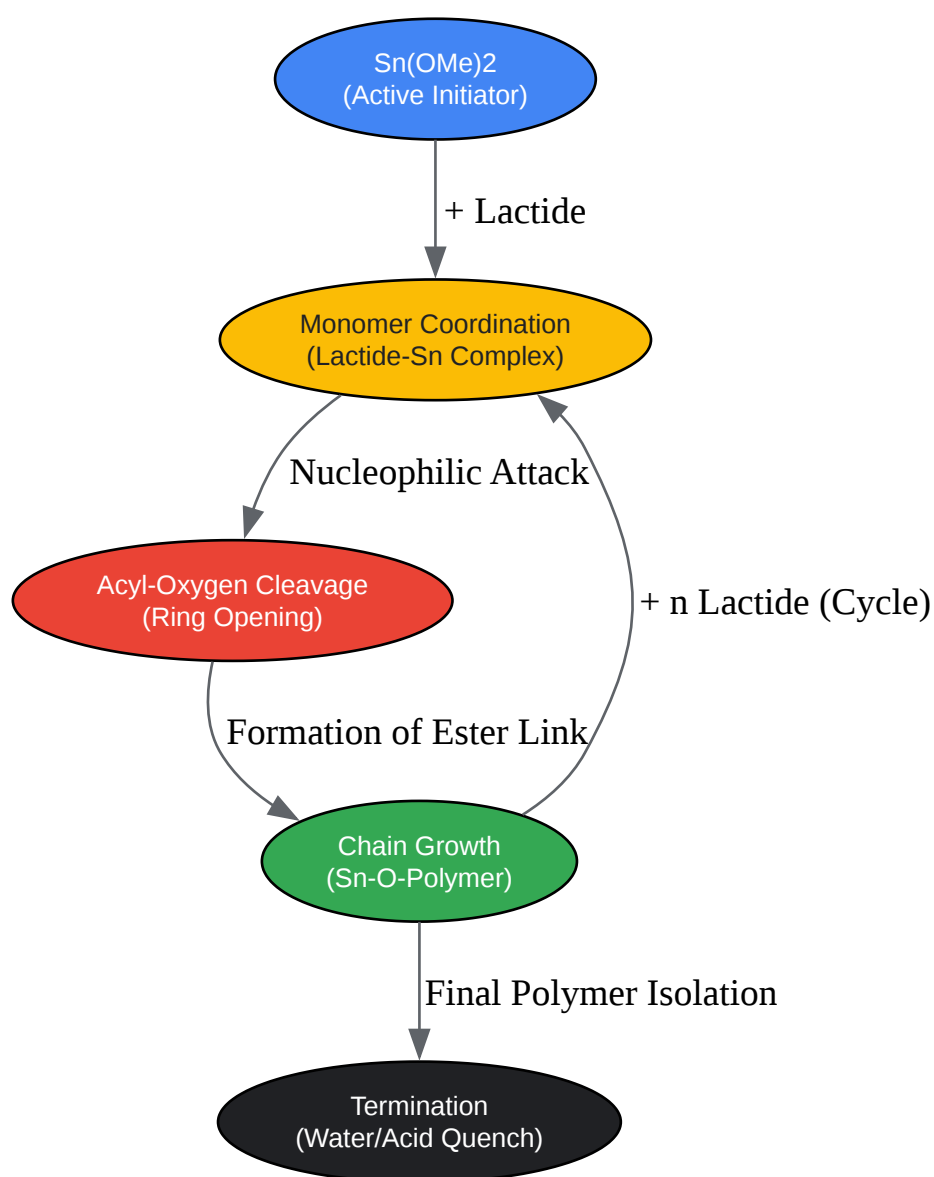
Sn(OMe)2
(Active Initiator)

+ Lactide

Monomer Coordination
(Lactide-Sn Complex)

Nucleophilic Attack

Acyl-Oxygen Cleavage
(Ring Opening)

+ n Lactide (Cycle)

Formation of Ester Link

Chain Growth
(Sn-O-Polymer)

Final Polymer Isolation

Termination
(Water/Acid Quench)